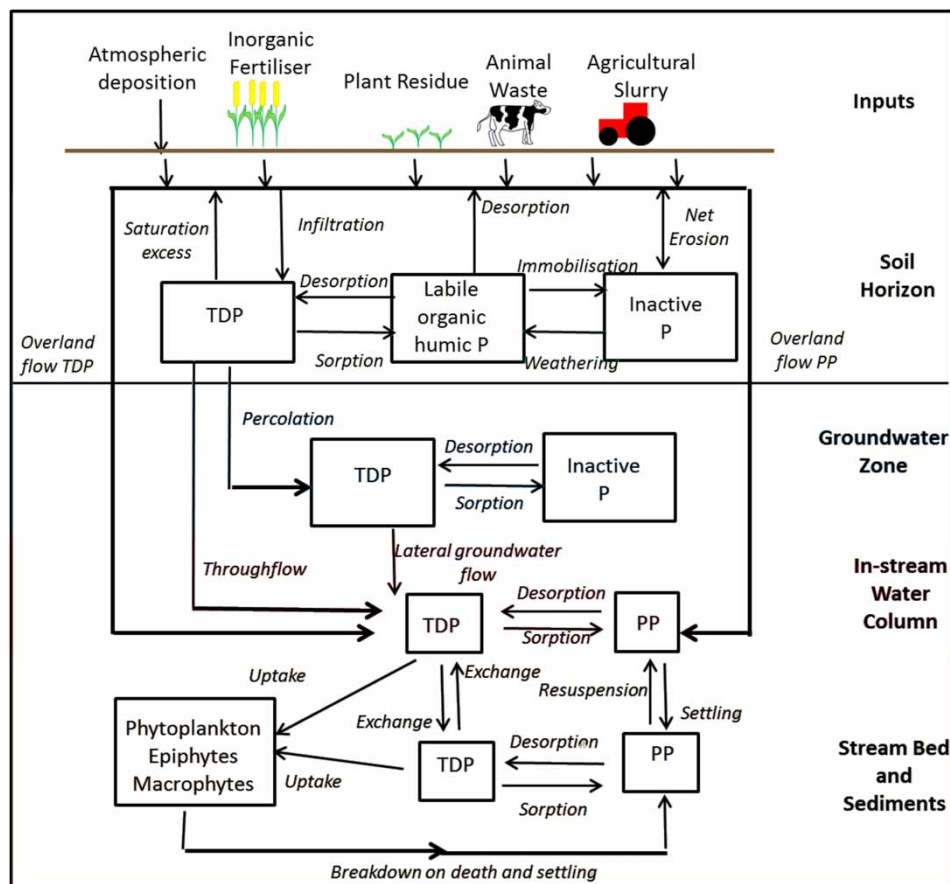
Atmospheric deposition

Inorganic Fertiliser

Plant Residue

Animal Waste

Agricultural Slurry

Inputs

Saturation excess

Infiltration

Desorption

Net Erosion

Soil Horizon

Desorption

Immobilisation

TDP

Labile organic humic P

Inactive P

Overland flow TDP

Sorption

Weathering

Overland flow PP

Percolation

Groundwater Zone

Desorption

TDP

Inactive P

Sorption

Lateral groundwater flow

Throughflow

In-stream Water Column

Desorption

TDP

PP

Sorption

Uptake

Exchange

Resuspension

Exchange

Settling

Phytoplankton Epiphytes Macrophytes

Desorption

Stream Bed and Sediments

TDP

PP

Uptake

Sorption

Breakdown on death and settling